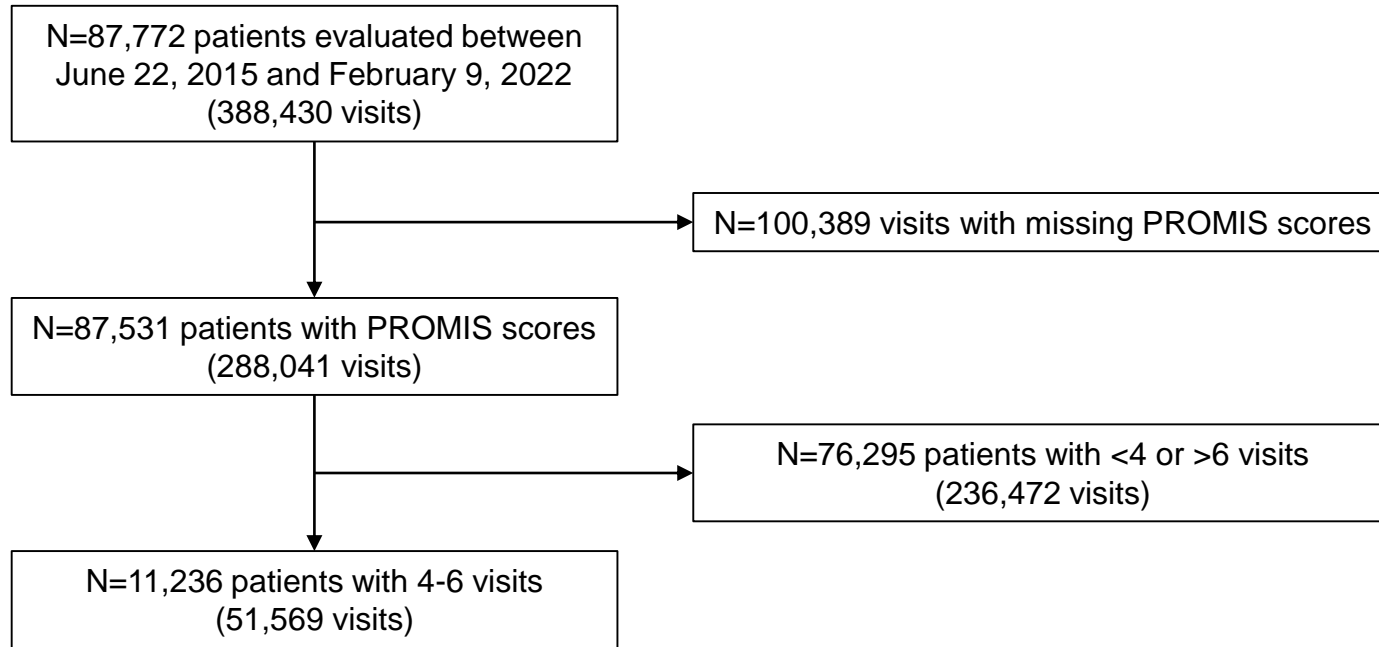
N=87,772 patients evaluated between June 22, 2015 and February 9, 2022 (388,430 visits)

N=100,389 visits with missing PROMIS scores

N=87,531 patients with PROMIS scores (288,041 visits)

N=76,295 patients with <4 or >6 visits (236,472 visits)

N=11,236 patients with 4-6 visits (51,569 visits)